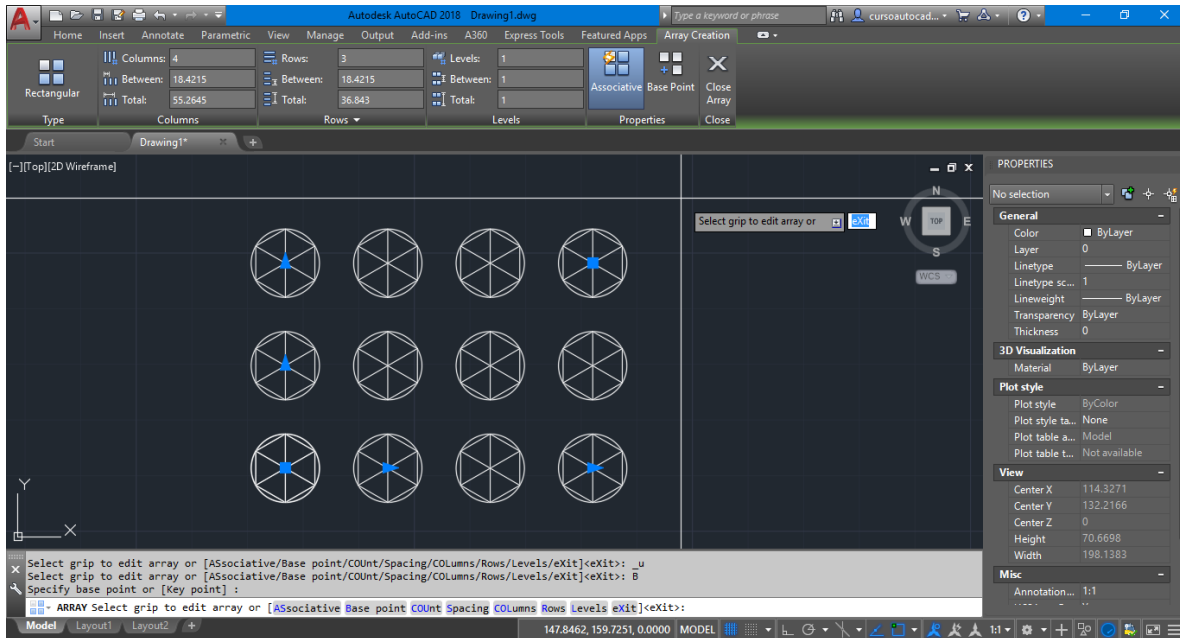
Autodesk AutoCAD 2018 Drawing1.dwg
Type a keyword or phrase
cursoautocad...

Home Insert Annotate Parametric View Manage Output Add-ins A360 Express Tools Featured Apps Array Creation

Rectangular
Type
Columns: 4
Between: 18.4215
Total: 55.2645
Columns
Rows: 3
Between: 18.4215
Total: 36.843
Rows
Levels: 1
Between: 1
Total: 1
Levels
Associative
Base Point
Properties
Close Array
Close

Start
Drawing1*

[−][Top][2D Wireframe]

Select grip to edit array or
eXit

N
W
TOP
E
S
WCS

Y
X

PROPERTIES
No selection
General
Color ByLayer
Layer 0
Linetype ByLayer
Linetype sc... 1
Lineweight ByLayer
Transparency ByLayer
Thickness 0
3D Visualization
Material ByLayer
Plot style
Plot style ByColor
Plot style ta... None
Plot table a... Model
Plot table t... Not available
View
Center X 114.3271
Center Y 132.2166
Center Z 0
Height 70.6698
Width 198.1383
Misc
Annotation... 1:1

Select grip to edit array or [ASsociative/Base point/COUnt/Spacing/COLumns/Rows/Levels/eXit]<eXit>: _u
Select grip to edit array or [ASsociative/Base point/COUnt/Spacing/COLumns/Rows/Levels/eXit]<eXit>: B
Specify base point or [Key point] :
ARRAY Select grip to edit array or [ASsociative Base point COUnt Spacing COLumns Rows Levels eXit]<eXit>:

Model Layout1 Layout2
147.8462, 159.7251, 0.0000 MODEL
1:1